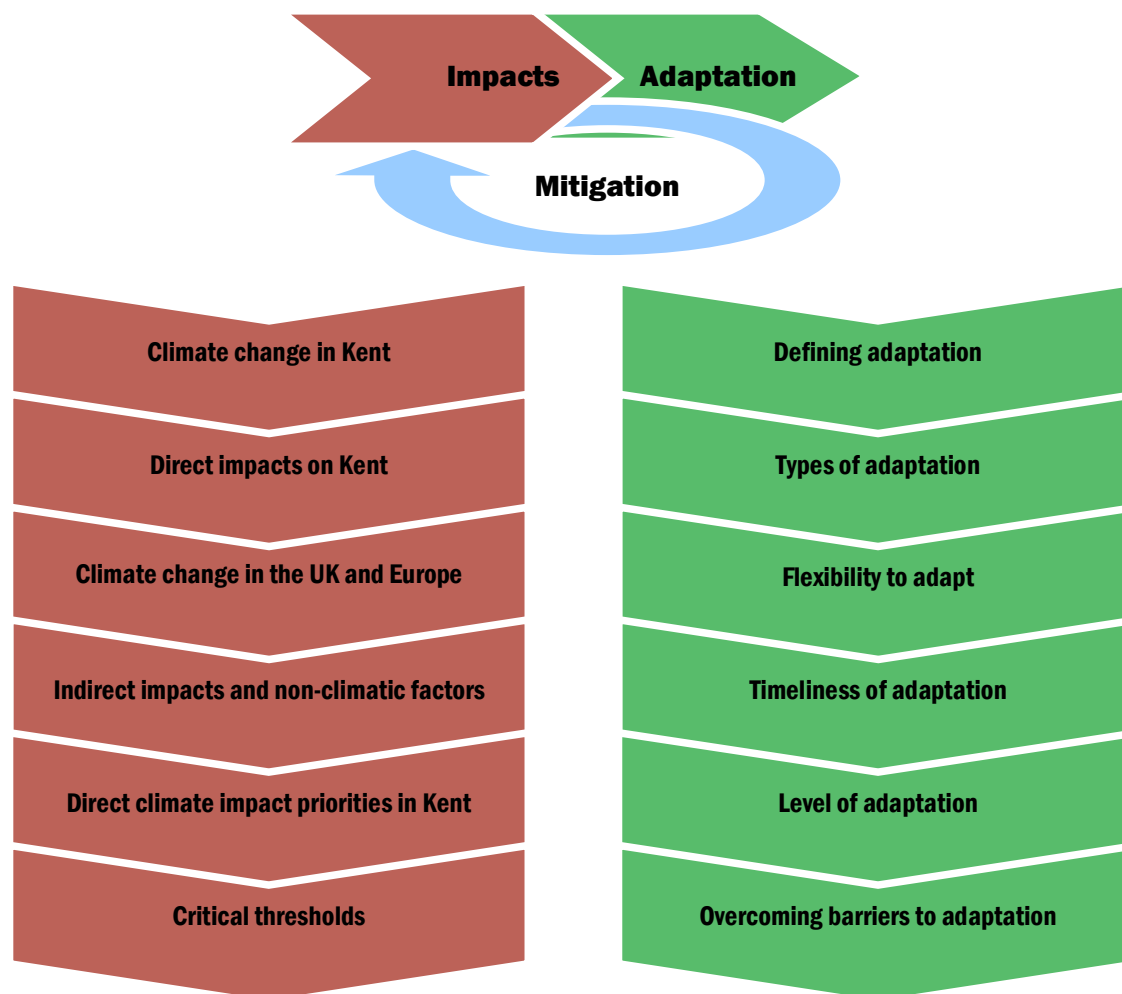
Impacts

Adaptation

Mitigation

Climate change in Kent

Direct impacts on Kent

Climate change in the UK and Europe

Indirect impacts and non-climatic factors

Direct climate impact priorities in Kent

Critical thresholds

Defining adaptation

Types of adaptation

Flexibility to adapt

Timeliness of adaptation

Level of adaptation

Overcoming barriers to adaptation